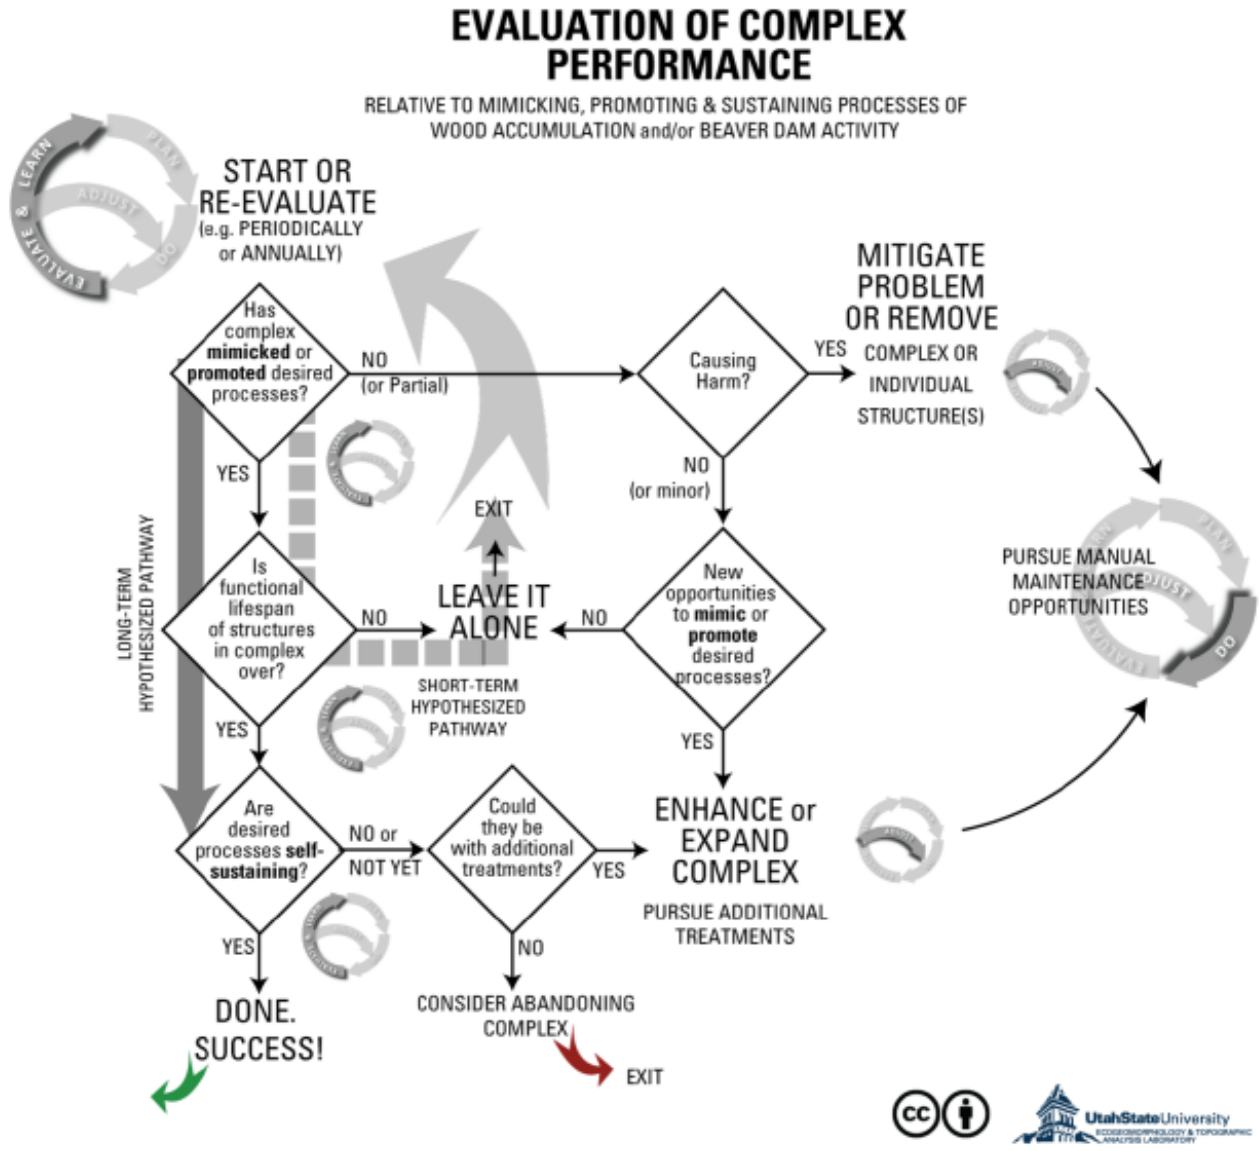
EVALUATION OF COMPLEX PERFORMANCE

RELATIVE TO MIMICKING, PROMOTING & SUSTAINING PROCESSES OF WOOD ACCUMULATION and/or BEAVER DAM ACTIVITY

LEARN PLAN ADJUST DO EVALUATE &

START OR RE-EVALUATE (e.g. PERIODICALLY or ANNUALLY)

Has complex **mimicked** or **promoted** desired processes?

NO (or Partial)

Causing Harm?

YES

MITIGATE PROBLEM OR REMOVE COMPLEX OR INDIVIDUAL STRUCTURE(S)

YES

NO (or minor)

EXIT

Is functional lifespan of structures in complex over?

NO

LEAVE IT ALONE

NO

New opportunities to **mimic** or **promote** desired processes?

PURSUE MANUAL MAINTENANCE OPPORTUNITIES

LEARN PLAN ADJUST DO EVALUATE

LONG-TERM HYPOTHESIZED PATHWAY

SHORT-TERM HYPOTHESIZED PATHWAY

YES

YES

Are desired processes **self-sustaining**?

NO or NOT YET

Could they be with additional treatments?

YES

ENHANCE or EXPAND COMPLEX

PURSUE ADDITIONAL TREATMENTS

YES

NO

DONE. SUCCESS!

CONSIDER ABANDONING COMPLEX

EXIT

UtahStateUniversity ECOGEOMORPHOLOGY & TOPOGRAPHIC ANALYSIS LABORATORY